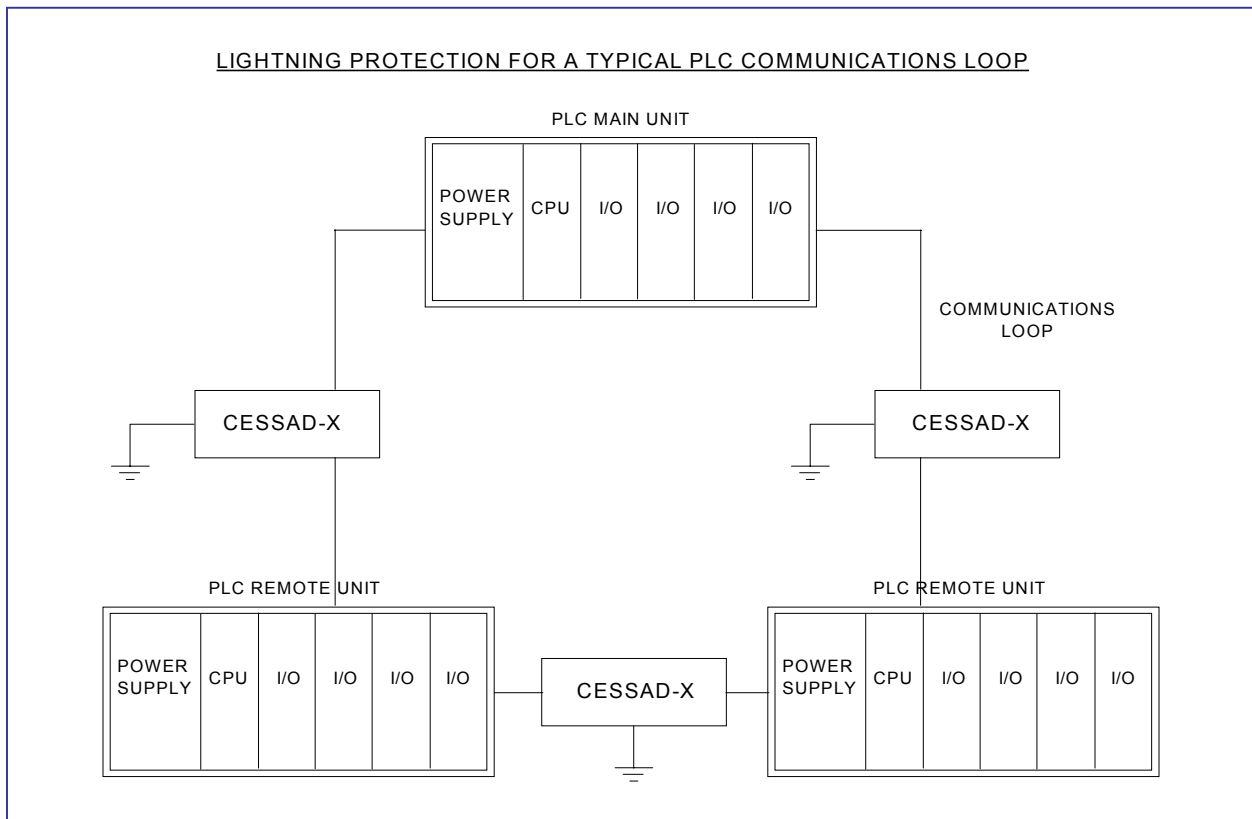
LIGHTNING PROTECTION FOR A TYPICAL PLC COMMUNICATIONS LOOP

PLC MAIN UNIT

POWER SUPPLY
CPU
I/O
I/O
I/O
I/O

COMMUNICATIONS LOOP

CESSAD-X

CESSAD-X

PLC REMOTE UNIT

POWER SUPPLY
CPU
I/O
I/O
I/O
I/O

CESSAD-X

PLC REMOTE UNIT

POWER SUPPLY
CPU
I/O
I/O
I/O
I/O